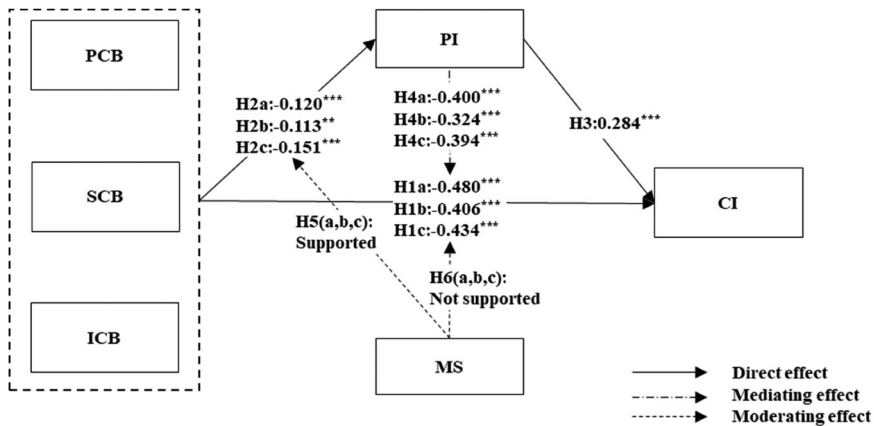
PCB

SCB

ICB

PI

H2a:-0.120***
H2b:-0.113**
H2c:-0.151***

H4a:-0.400***
H4b:-0.324***
H4c:-0.394***

H3:0.284***

H1a:-0.480***
H1b:-0.406***
H1c:-0.434***

CI

H5(a,b,c):
Supported

H6(a,b,c):
Not supported

MS

Direct effect
Mediating effect
Moderating effect